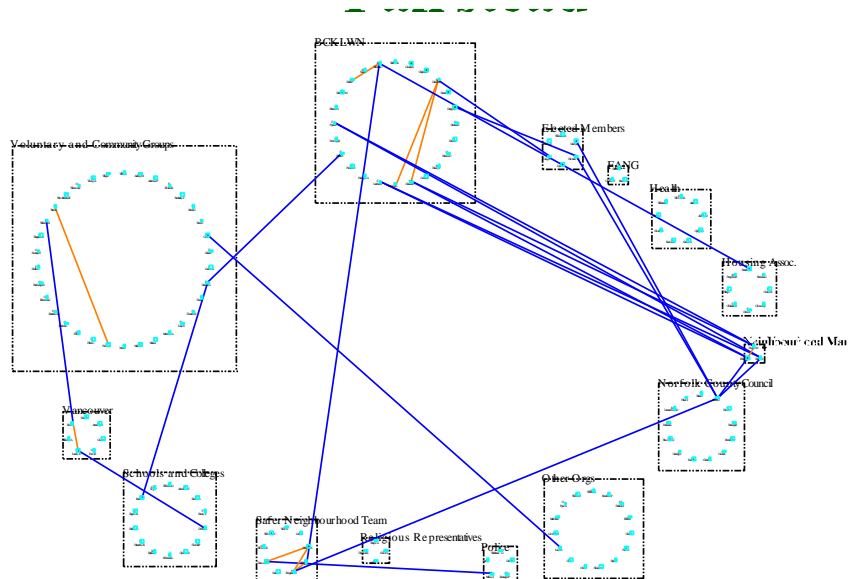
BCKLWN

Voluntary and Community Groups

Elected Members

FANG

Health

Housing Assoc.

Neighbourhood Man

Norfolk County Council

Vancouver

Schools and Colleges

Other Orgs

Safer Neighbourhood Team

Religious Representatives

Police